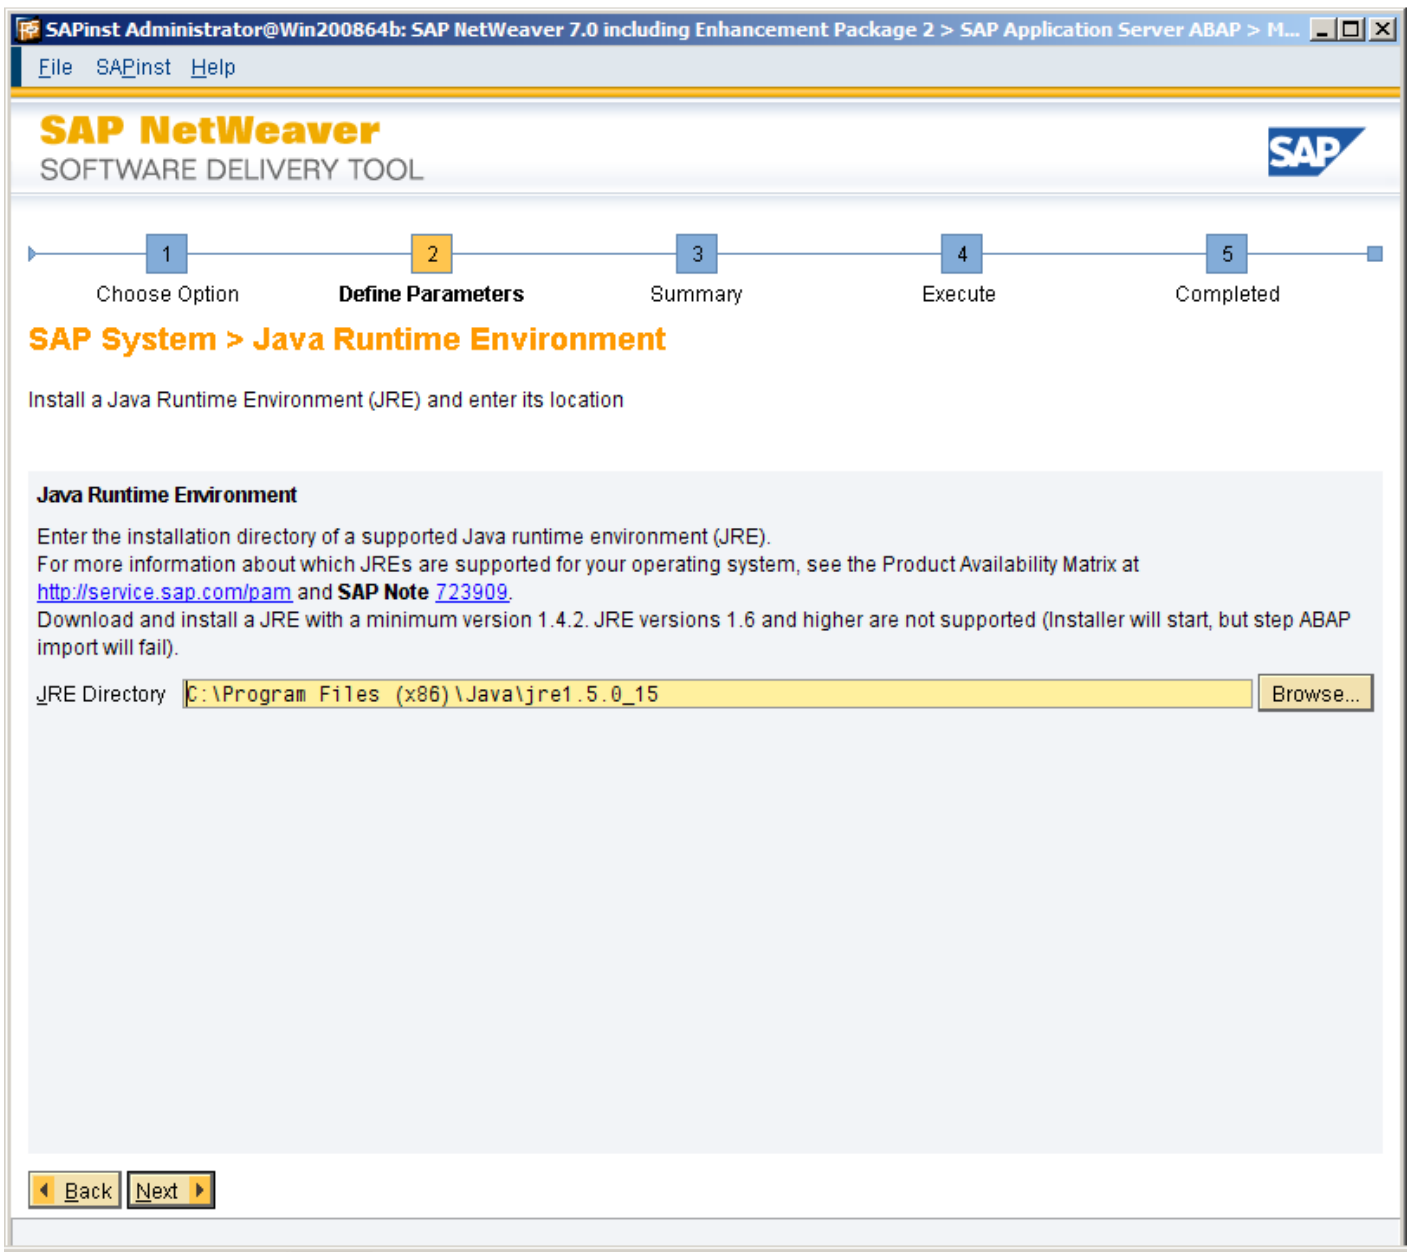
SAPinst Administrator@Win200864b: SAP NetWeaver 7.0 including Enhancement Package 2 > SAP Application Server ABAP > M...

File SAPinst Help

SAP NetWeaver
SOFTWARE DELIVERY TOOL

SAP

1 Choose Option
2 Define Parameters
3 Summary
4 Execute
5 Completed

SAP System > Java Runtime Environment

Install a Java Runtime Environment (JRE) and enter its location

Java Runtime Environment

Enter the installation directory of a supported Java runtime environment (JRE).
For more information about which JREs are supported for your operating system, see the Product Availability Matrix at http://service.sap.com/pam and SAP Note 723909.
Download and install a JRE with a minimum version 1.4.2. JRE versions 1.6 and higher are not supported (Installer will start, but step ABAP import will fail).

JRE Directory C:\Program Files (x86)\Java\jre1.5.0_15 Browse...

Back Next